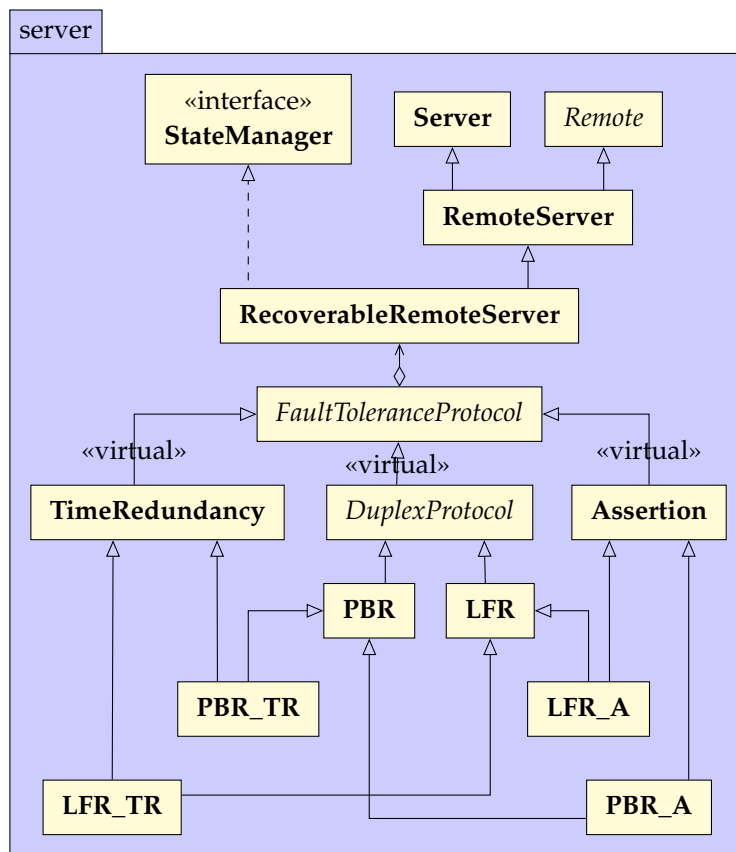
server

«interface»
StateManager

Server

Remote

RemoteServer

RecoverableRemoteServer

FaultToleranceProtocol

«virtual»

«virtual»

«virtual»

TimeRedundancy

DuplexProtocol

Assertion

PBR

LFR

PBR_TR

LFR_A

LFR_TR

PBR_A